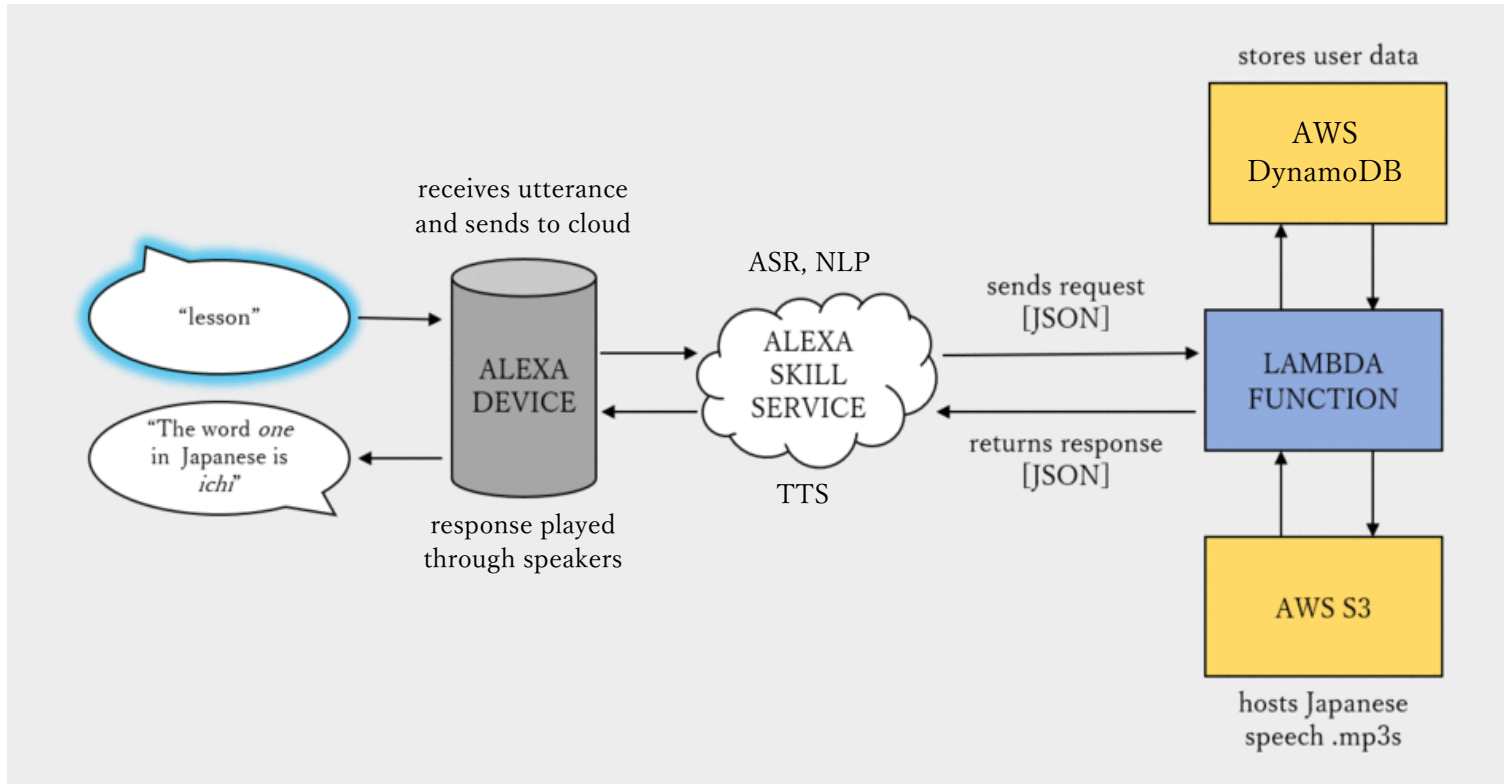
stores user data

AWS DynamoDB

receives utterance and sends to cloud

ASR, NLP

"lesson"

ALEXA DEVICE

ALEXA SKILL SERVICE

sends request [JSON]

LAMBDA FUNCTION

"The word *one* in Japanese is *ichi*"

returns response [JSON]

TTS

response played through speakers

AWS S3

hosts Japanese speech .mp3s